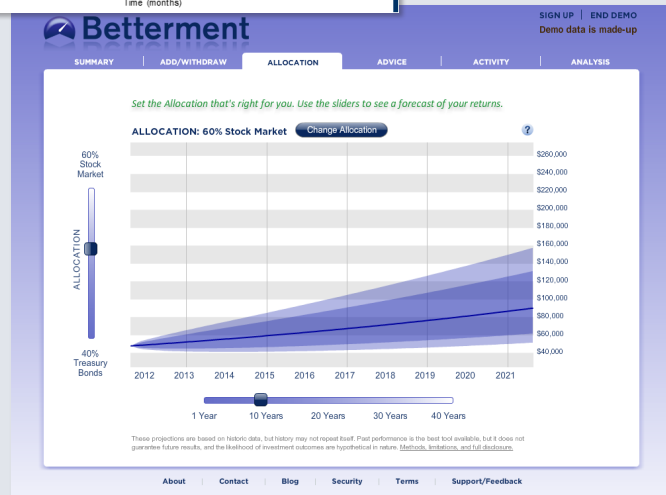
Time (months)

Betterment

SIGN UP | END DEMO
Demo data is made-up

SUMMARY | ADD/WITHDRAW | ALLOCATION | ADVICE | ACTIVITY | ANALYSIS

Set the Allocation that's right for you. Use the sliders to see a forecast of your returns.

ALLOCATION: 60% Stock Market

Change Allocation

?

60% Stock Market

ALLOCATION

40% Treasury Bonds

$260,000
$240,000
$220,000
$200,000
$180,000
$160,000
$140,000
$120,000
$100,000
$80,000
$60,000
$40,000

2012 2013 2014 2015 2016 2017 2018 2019 2020 2021

1 Year 10 Years 20 Years 30 Years 40 Years

These projections are based on historic data, but history may not repeat itself. Past performance is the best tool available, but it does not guarantee future results, and the likelihood of investment outcomes are hypothetical in nature. Methods, limitations, and full disclosure.

About | Contact | Blog | Security | Terms | Support/Feedback